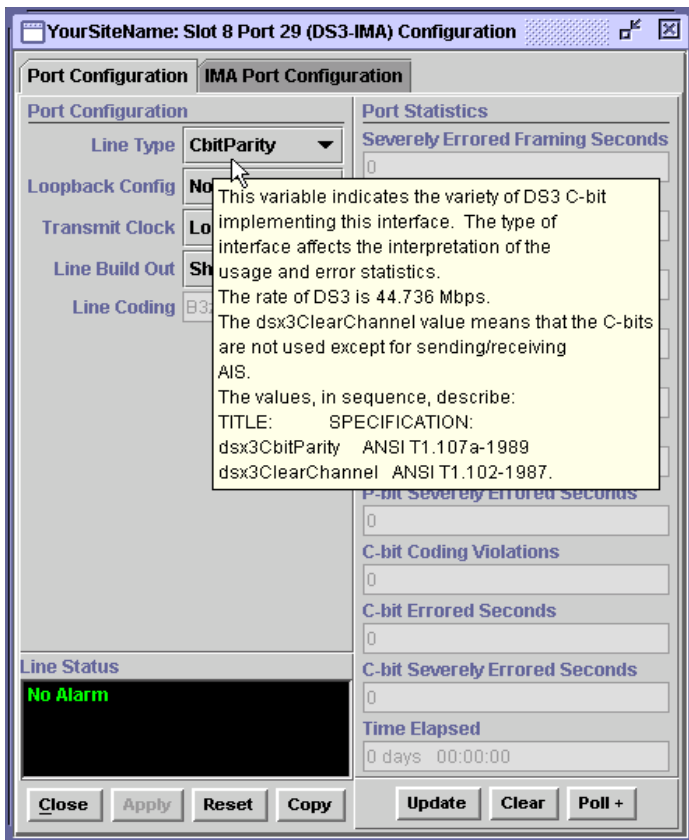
YourSiteName: Slot 8 Port 29 (DS3-IMA) Configuration

Port Configuration | IMA Port Configuration

Port Configuration

Line Type CbitParity

Loopback Config No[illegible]

Transmit Clock Lo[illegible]

Line Build Out Sh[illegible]

Line Coding B3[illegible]

This variable indicates the variety of DS3 C-bit implementing this interface. The type of interface affects the interpretation of the usage and error statistics.
The rate of DS3 is 44.736 Mbps.
The dsx3ClearChannel value means that the C-bits are not used except for sending/receiving AIS.
The values, in sequence, describe:
TITLE: SPECIFICATION:
dsx3CbitParity ANSI T1.107a-1989
dsx3ClearChannel ANSI T1.102-1987.

Port Statistics

Severely Errored Framing Seconds

0

P-bit Severely Errored Seconds

0

C-bit Coding Violations

0

C-bit Errored Seconds

0

C-bit Severely Errored Seconds

0

Time Elapsed

0 days 00:00:00

Line Status

No Alarm

Close Apply Reset Copy

Update Clear Poll +